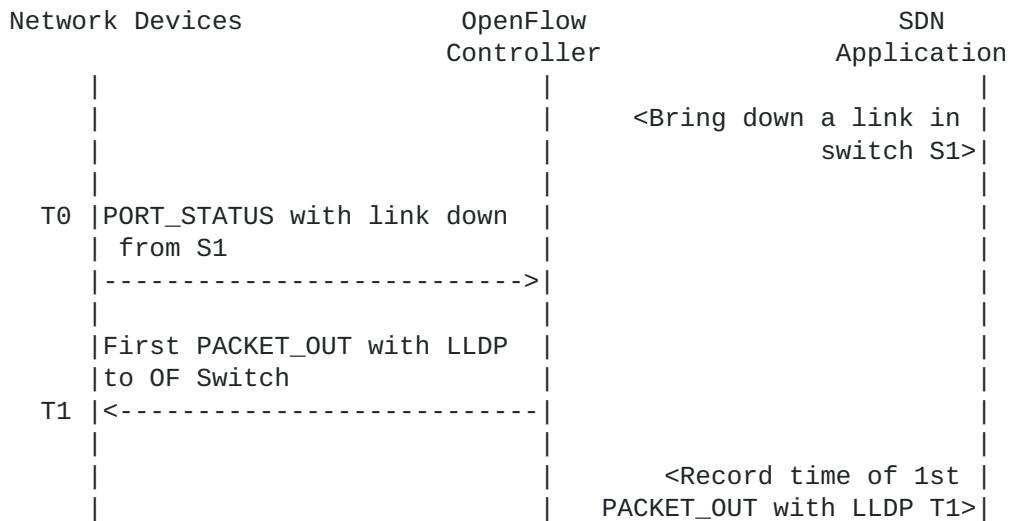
Network Devices OpenFlow Controller SDN Application

<Bring down a link in switch S1>

T0 PORT_STATUS with link down from S1

First PACKET_OUT with LLDP to OF Switch

T1

<Record time of 1st PACKET_OUT with LLDP T1>